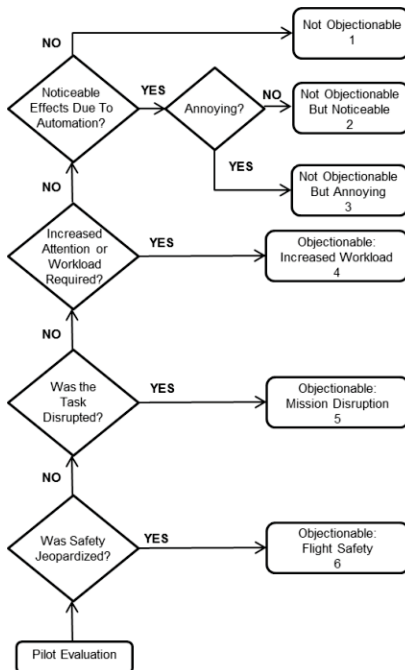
NO

Not Objectionable
1

Noticeable Effects Due To Automation?

YES

Annoying?

NO

Not Objectionable But Noticeable
2

YES

Not Objectionable But Annoying
3

NO

Increased Attention or Workload Required?

YES

Objectionable: Increased Workload
4

NO

Was the Task Disrupted?

YES

Objectionable: Mission Disruption
5

NO

Was Safety Jeopardized?

YES

Objectionable: Flight Safety
6

Pilot Evaluation